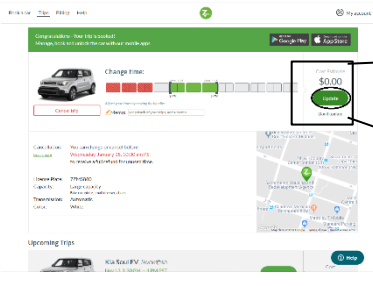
Book now Trips Billing Help

My account

Congratulations - Your trip is booked!
Manage, book and unlock the car with our mobile app.

Google Play App Store

Change time:

Cancel trip

Cost difference
$0.00

Update

Don't update

Cancellation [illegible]
Wednesday, January 25, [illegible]

License Plate
Capacity
Transmission
Color

Upcoming Trips

Kia Soul EV

Help